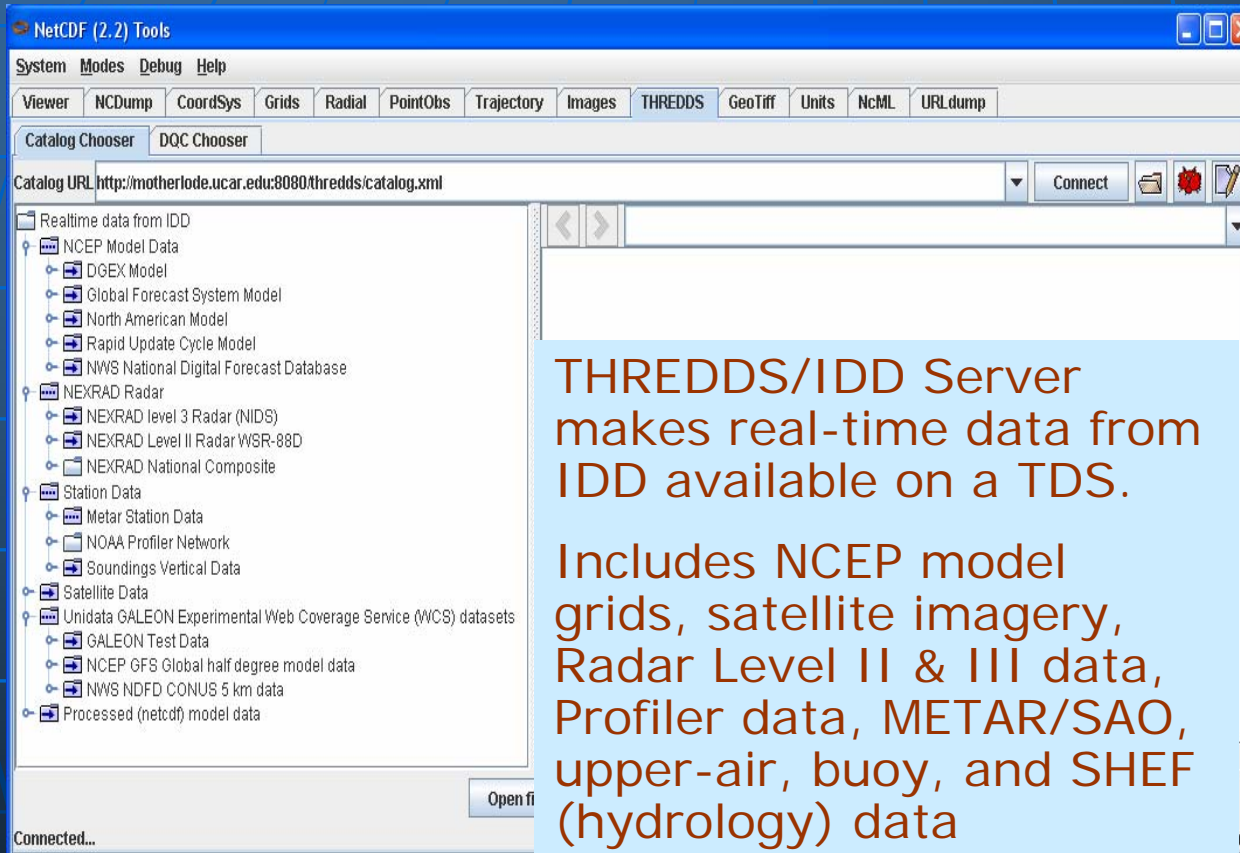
NetCDF (2.2) Tools

System Modes Debug Help

Viewer NCDump CoordSys Grids Radial PointObs Trajectory Images THREDDS GeoTiff Units NcML URLdump

Catalog Chooser DQC Chooser

Catalog URL http://motherlode.ucar.edu:8080/thredds/catalog.xml Connect

Realtime data from IDD
NCEP Model Data
DGEX Model
Global Forecast System Model
North American Model
Rapid Update Cycle Model
NWS National Digital Forecast Database
NEXRAD Radar
NEXRAD level 3 Radar (NIDS)
NEXRAD Level II Radar WSR-88D
NEXRAD National Composite
Station Data
Metar Station Data
NOAA Profiler Network
Soundings Vertical Data
Satellite Data
Unidata GALEON Experimental Web Coverage Service (WCS) datasets
GALEON Test Data
NCEP GFS Global half degree model data
NWS NDFD CONUS 5 km data
Processed (netcdf) model data

Open fi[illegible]

Connected...

THREDDS/IDD Server makes real-time data from IDD available on a TDS.

Includes NCEP model grids, satellite imagery, Radar Level II & III data, Profiler data, METAR/SAO, upper-air, buoy, and SHEF (hydrology) data